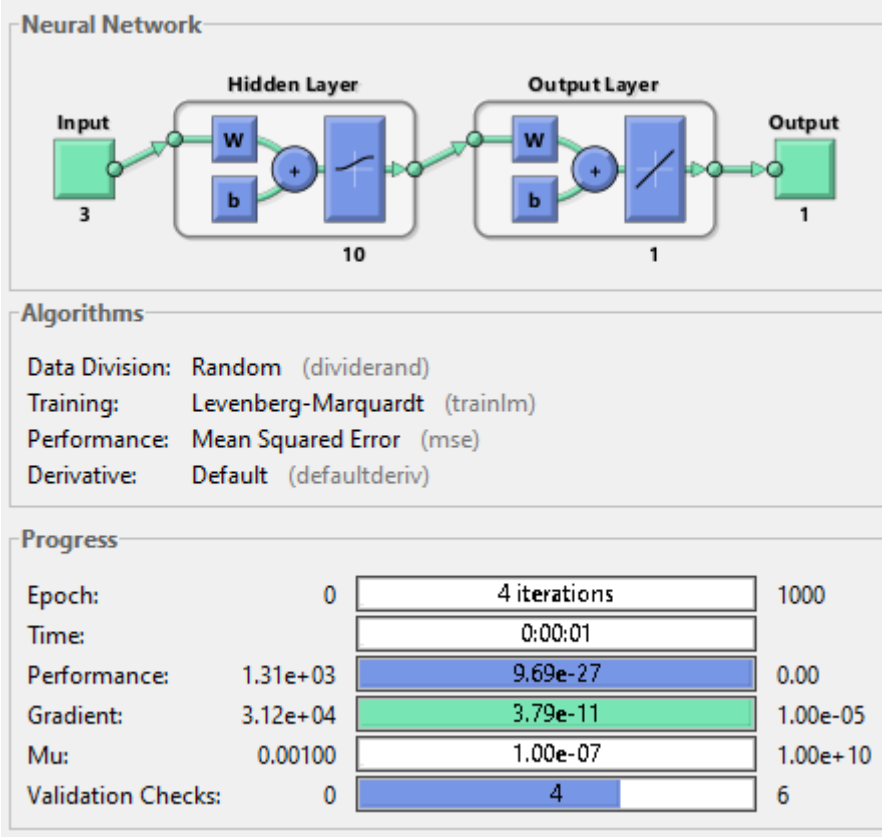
Neural Network

Hidden Layer

Output Layer

Input

W

b

+

W

b

+

Output

3

10

1

1

Algorithms

Data Division: Random (dividerand)
Training: Levenberg-Marquardt (trainlm)
Performance: Mean Squared Error (mse)
Derivative: Default (defaultderiv)

Progress

| | | | |
|---|---|---|---|
| Epoch: | 0 | 4 iterations | 1000 |
| Time: | | 0:00:01 | |
| Performance: | 1.31e+03 | 9.69e-27 | 0.00 |
| Gradient: | 3.12e+04 | 3.79e-11 | 1.00e-05 |
| Mu: | 0.00100 | 1.00e-07 | 1.00e+10 |
| Validation Checks: | 0 | 4 | 6 |